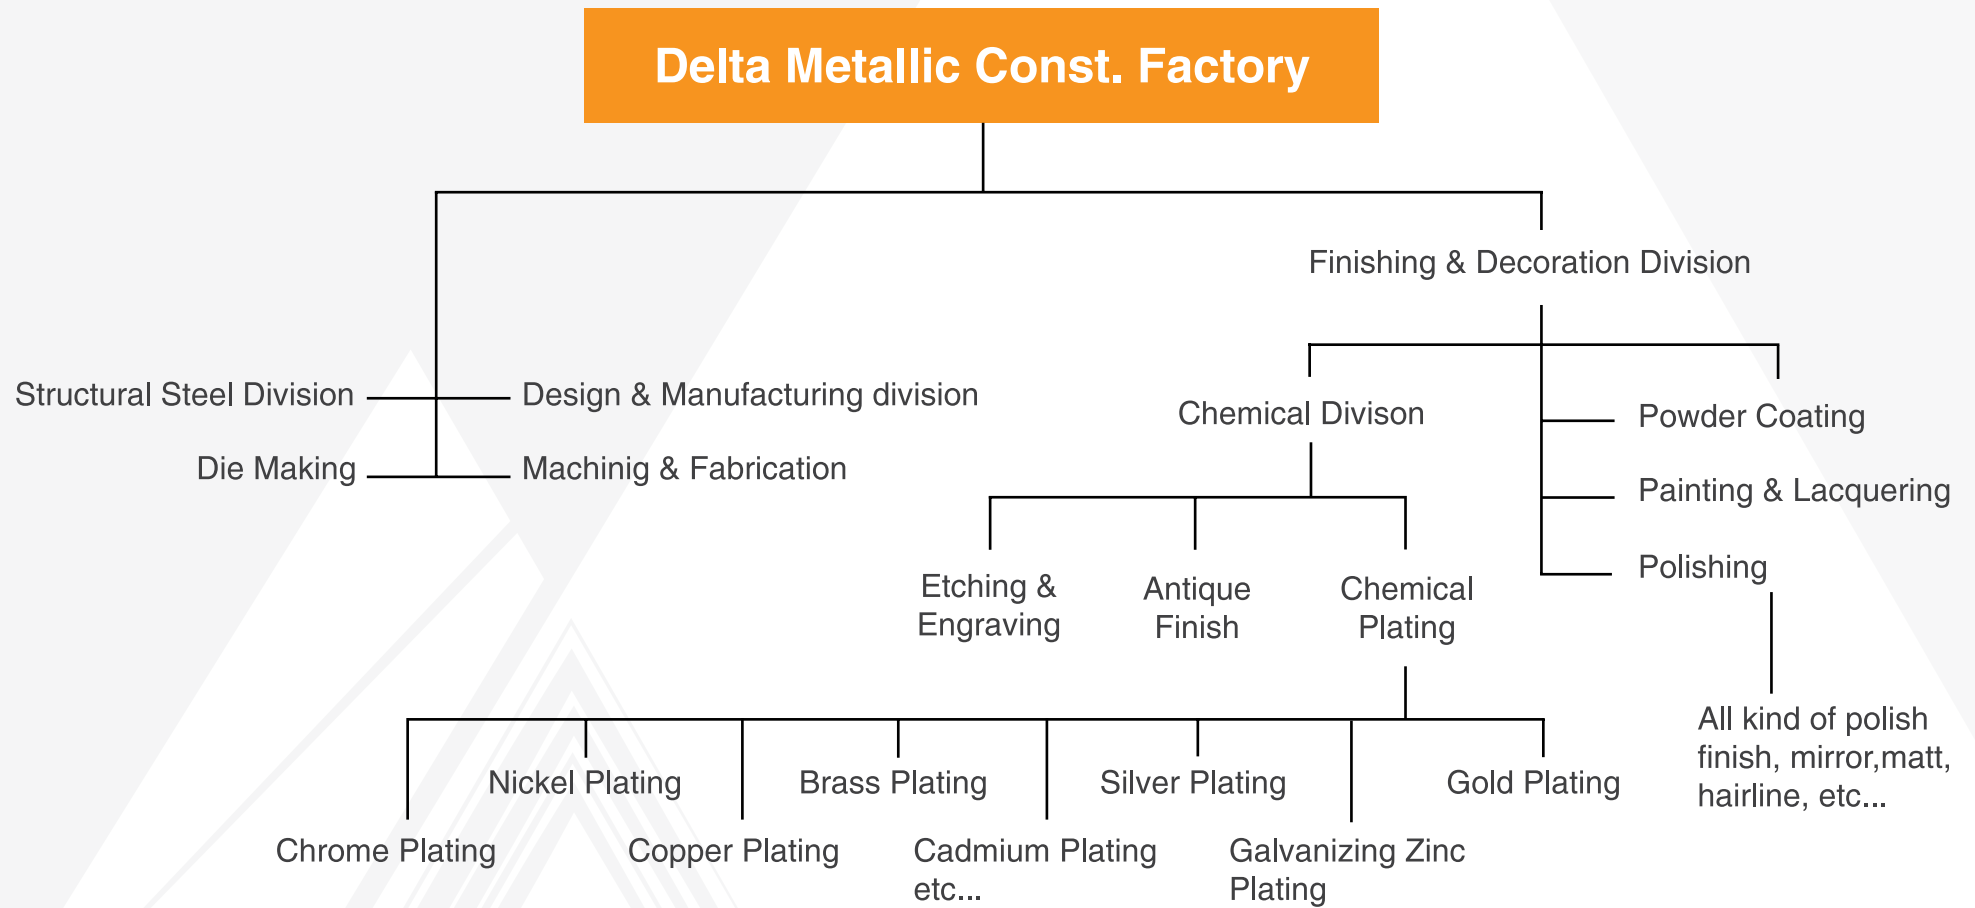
Delta Metallic Const. Factory

Finishing & Decoration Division

Structural Steel Division

Design & Manufacturing division

Die Making

Machinig & Fabrication

Chemical Divison

Powder Coating

Painting & Lacquering

Polishing

Etching & Engraving

Antique Finish

Chemical Plating

All kind of polish finish, mirror,matt, hairline, etc...

Nickel Plating

Brass Plating

Silver Plating

Gold Plating

Chrome Plating

Copper Plating

Cadmium Plating etc...

Galvanizing Zinc Plating